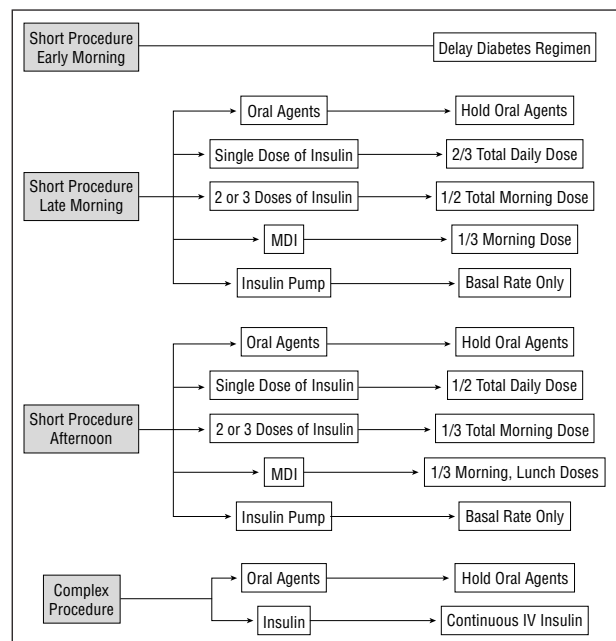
Short Procedure Early Morning

Delay Diabetes Regimen

Short Procedure Late Morning

Oral Agents

Hold Oral Agents

Single Dose of Insulin

2/3 Total Daily Dose

2 or 3 Doses of Insulin

1/2 Total Morning Dose

MDI

1/3 Morning Dose

Insulin Pump

Basal Rate Only

Short Procedure Afternoon

Oral Agents

Hold Oral Agents

Single Dose of Insulin

1/2 Total Daily Dose

2 or 3 Doses of Insulin

1/3 Total Morning Dose

MDI

1/3 Morning, Lunch Doses

Insulin Pump

Basal Rate Only

Complex Procedure

Oral Agents

Hold Oral Agents

Insulin

Continuous IV Insulin